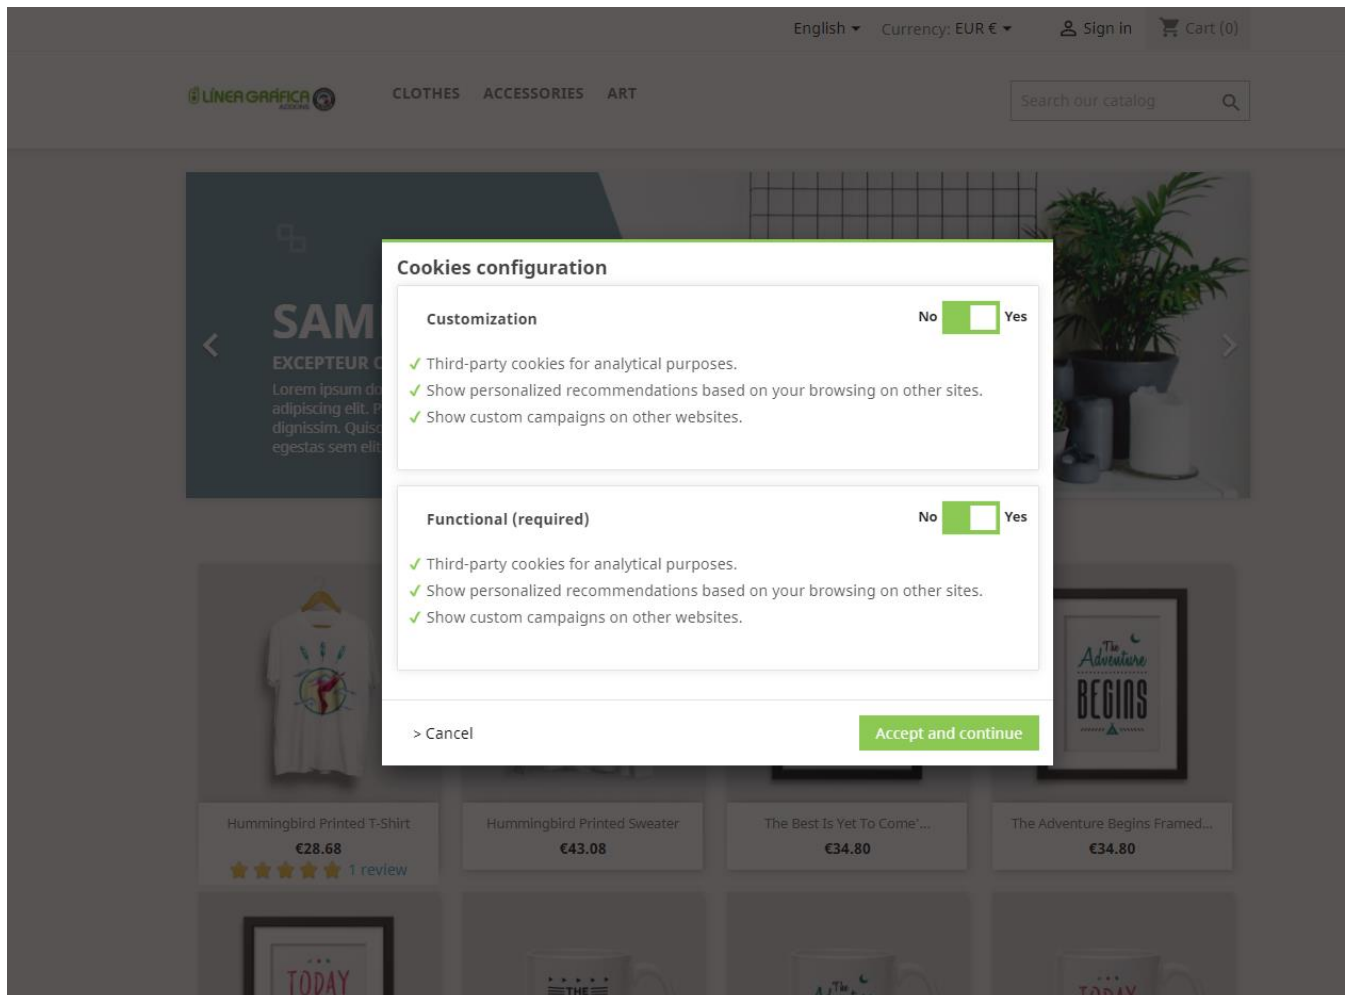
English ▾ Currency: EUR € ▾ Sign in Cart (0)

LÍNEA GRÁFICA

CLOTHES ACCESSORIES ART

Search our catalog

SAM

EXCEPTEUR C

Lorem ipsum do adipiscing elit. P dignissim. Quisc egestas sem elit

Cookies configuration

Customization

No Yes

✓ Third-party cookies for analytical purposes.
✓ Show personalized recommendations based on your browsing on other sites.
✓ Show custom campaigns on other websites.

Functional (required)

No Yes

✓ Third-party cookies for analytical purposes.
✓ Show personalized recommendations based on your browsing on other sites.
✓ Show custom campaigns on other websites.

> Cancel

Accept and continue

The Adventure BEGINS

Hummingbird Printed T-Shirt
€28.68
1 review

Hummingbird Printed Sweater
€43.08

The Best Is Yet To Come'...
€34.80

The Adventure Begins Framed...
€34.80

TODAY

THE

The

TODAY